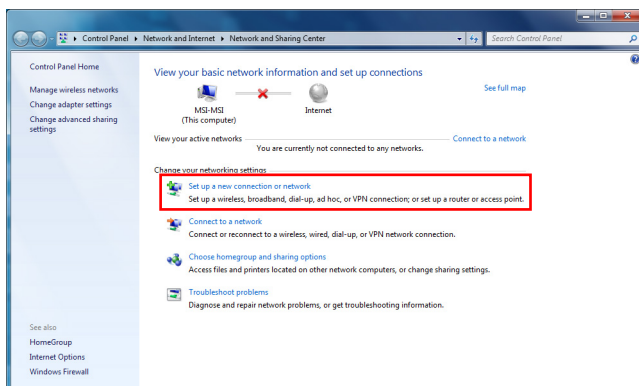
Control Panel ▸ Network and Internet ▸ Network and Sharing Center

Search Control Panel

Control Panel Home

Manage wireless networks

Change adapter settings

Change advanced sharing settings

View your basic network information and set up connections

See full map

MSI-MSI
(This computer)

Internet

View your active networks

Connect to a network

You are currently not connected to any networks.

Change your networking settings

Set up a new connection or network
Set up a wireless, broadband, dial-up, ad hoc, or VPN connection; or set up a router or access point.

Connect to a network
Connect or reconnect to a wireless, wired, dial-up, or VPN network connection.

Choose homegroup and sharing options
Access files and printers located on other network computers, or change sharing settings.

Troubleshoot problems
Diagnose and repair network problems, or get troubleshooting information.

See also

HomeGroup

Internet Options

Windows Firewall